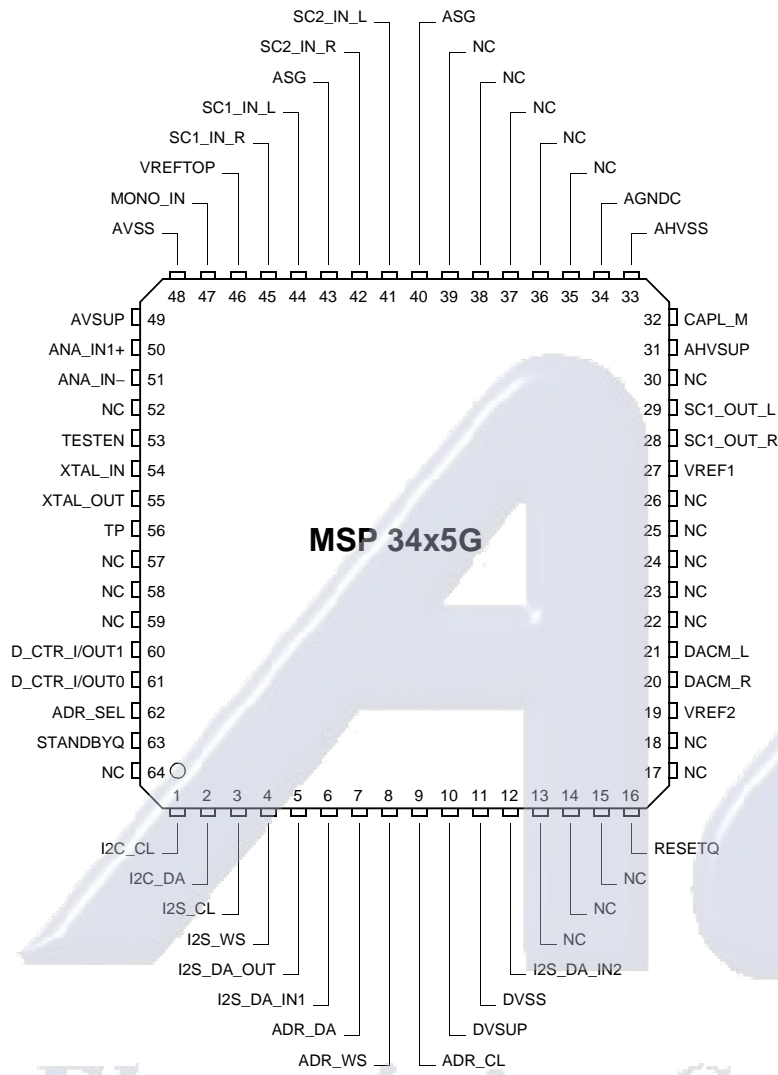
SC2_IN_L
ASG
SC2_IN_R
NC
ASG
NC
SC1_IN_L
NC
SC1_IN_R
NC
VREFTOP
NC
MONO_IN
AGNDC
AVSS
AHVSS

48 47 46 45 44 43 42 41 40 39 38 37 36 35 34 33

AVSUP 49
ANA_IN1+ 50
ANA_IN− 51
NC 52
TESTEN 53
XTAL_IN 54
XTAL_OUT 55
TP 56
NC 57
NC 58
NC 59
D_CTR_I/OUT1 60
D_CTR_I/OUT0 61
ADR_SEL 62
STANDBYQ 63
NC 64

32 CAPL_M
31 AHVSUP
30 NC
29 SC1_OUT_L
28 SC1_OUT_R
27 VREF1
26 NC
25 NC
24 NC
23 NC
22 NC
21 DACM_L
20 DACM_R
19 VREF2
18 NC
17 NC

MSP 34x5G

1 2 3 4 5 6 7 8 9 10 11 12 13 14 15 16

I2C_CL
RESETQ
I2C_DA
NC
I2S_CL
NC
I2S_WS
NC
I2S_DA_OUT
I2S_DA_IN2
I2S_DA_IN1
DVSS
ADR_DA
DVSUP
ADR_WS
ADR_CL